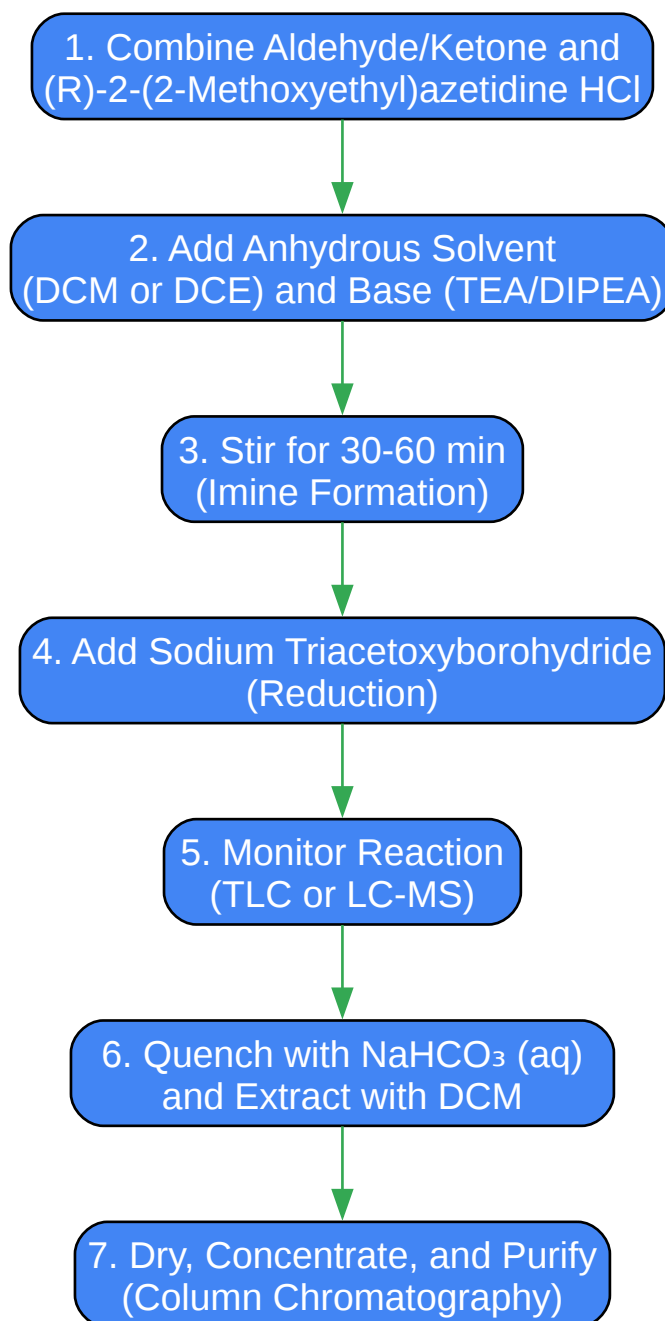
1. Combine Aldehyde/Ketone and (R)-2-(2-Methoxyethyl)azetidine HCl

2. Add Anhydrous Solvent (DCM or DCE) and Base (TEA/DIPEA)

3. Stir for 30-60 min (Imine Formation)

4. Add Sodium Triacetoxyborohydride (Reduction)

5. Monitor Reaction (TLC or LC-MS)

6. Quench with $NaHCO_3$ (aq) and Extract with DCM

7. Dry, Concentrate, and Purify (Column Chromatography)